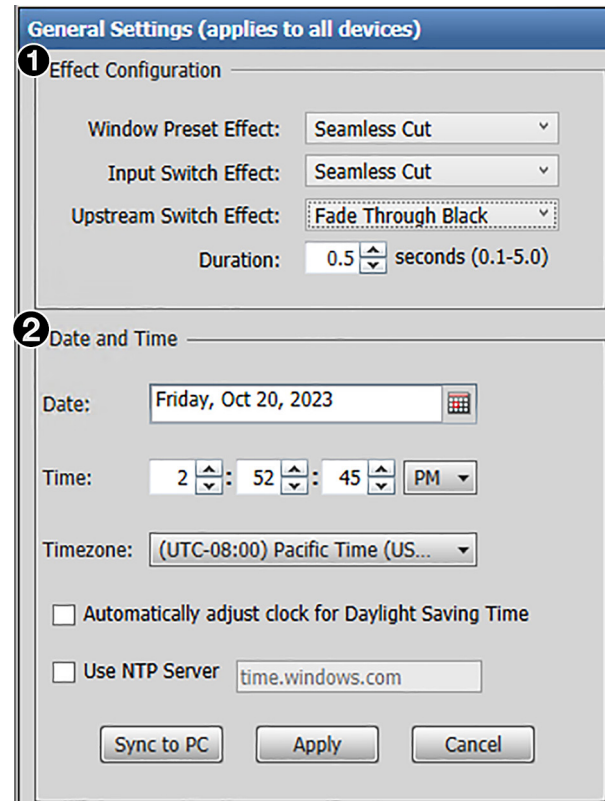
General Settings (applies to all devices)

1 Effect Configuration

Window Preset Effect: Seamless Cut

Input Switch Effect: Seamless Cut

Upstream Switch Effect: Fade Through Black

Duration: 0.5 seconds (0.1-5.0)

2 Date and Time

Date: Friday, Oct 20, 2023

Time: 2 : 52 : 45 PM

Timezone: (UTC-08:00) Pacific Time (US...

Automatically adjust clock for Daylight Saving Time

Use NTP Server time.windows.com

Sync to PC Apply Cancel